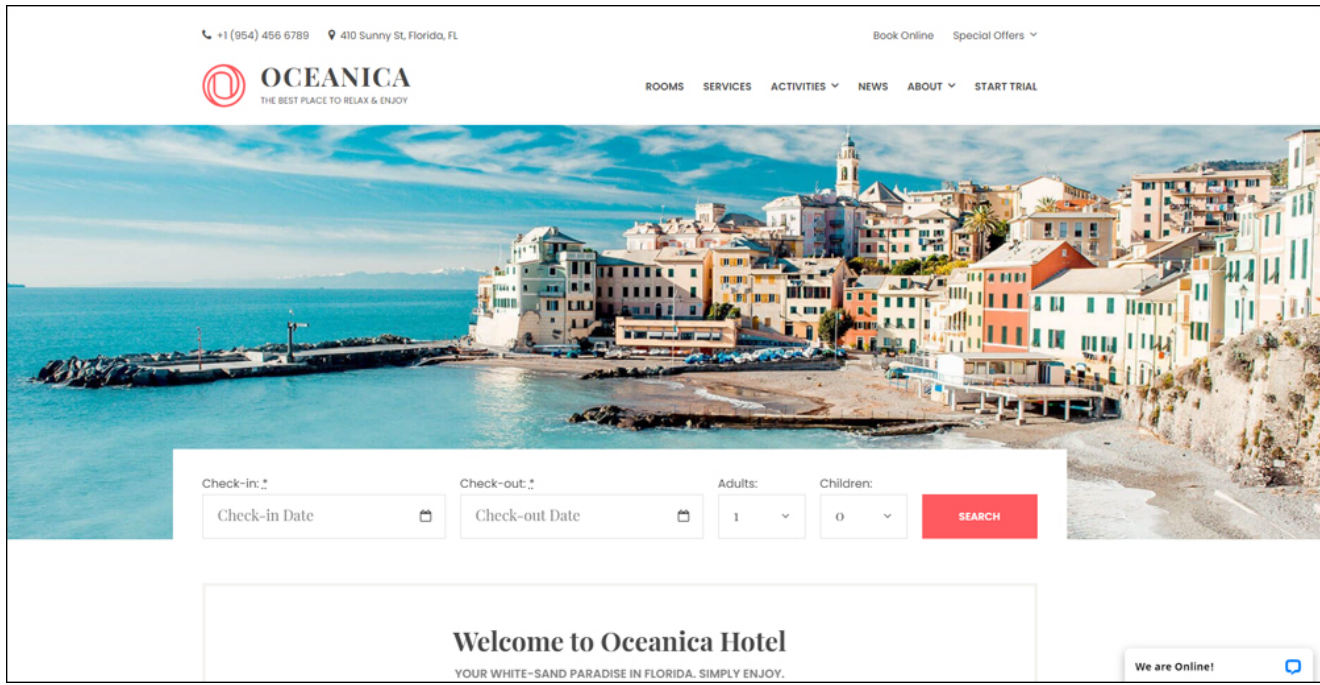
+1 (954) 456 6789 410 Sunny St, Florida, FL

Book Online Special Offers

OCEANICA
THE BEST PLACE TO RELAX & ENJOY

ROOMS SERVICES ACTIVITIES NEWS ABOUT START TRIAL

Check-in: *
Check-in Date

Check-out: *
Check-out Date

Adults:
1

Children:
0

SEARCH

Welcome to Oceanica Hotel
YOUR WHITE-SAND PARADISE IN FLORIDA. SIMPLY ENJOY.

We are Online!